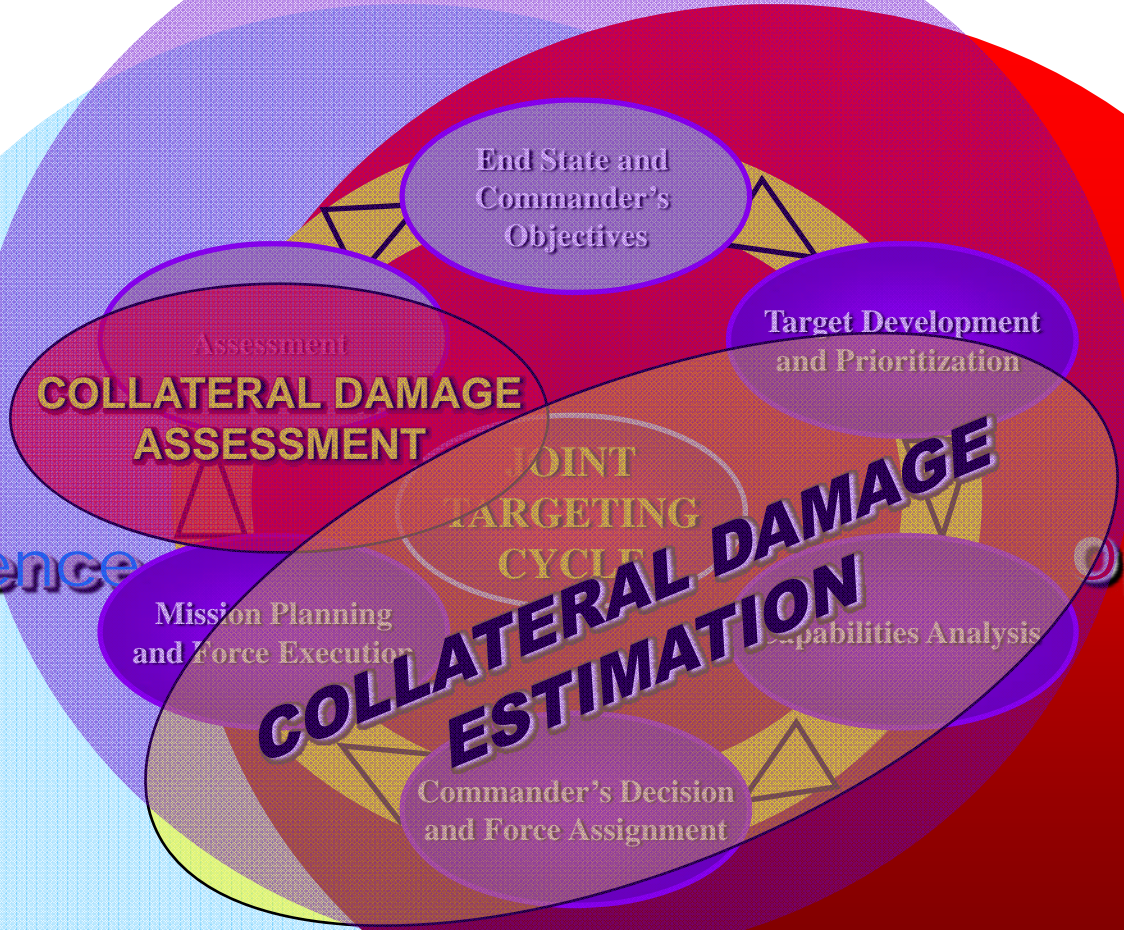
End State and Commander's Objectives

Target Development and Prioritization

Assessment

COLLATERAL DAMAGE ASSESSMENT

JOINT TARGETING CYCLE

COLLATERAL DAMAGE ESTIMATION

ence

Mission Planning and Force Execution

Capabilities Analysis

Commander's Decision and Force Assignment